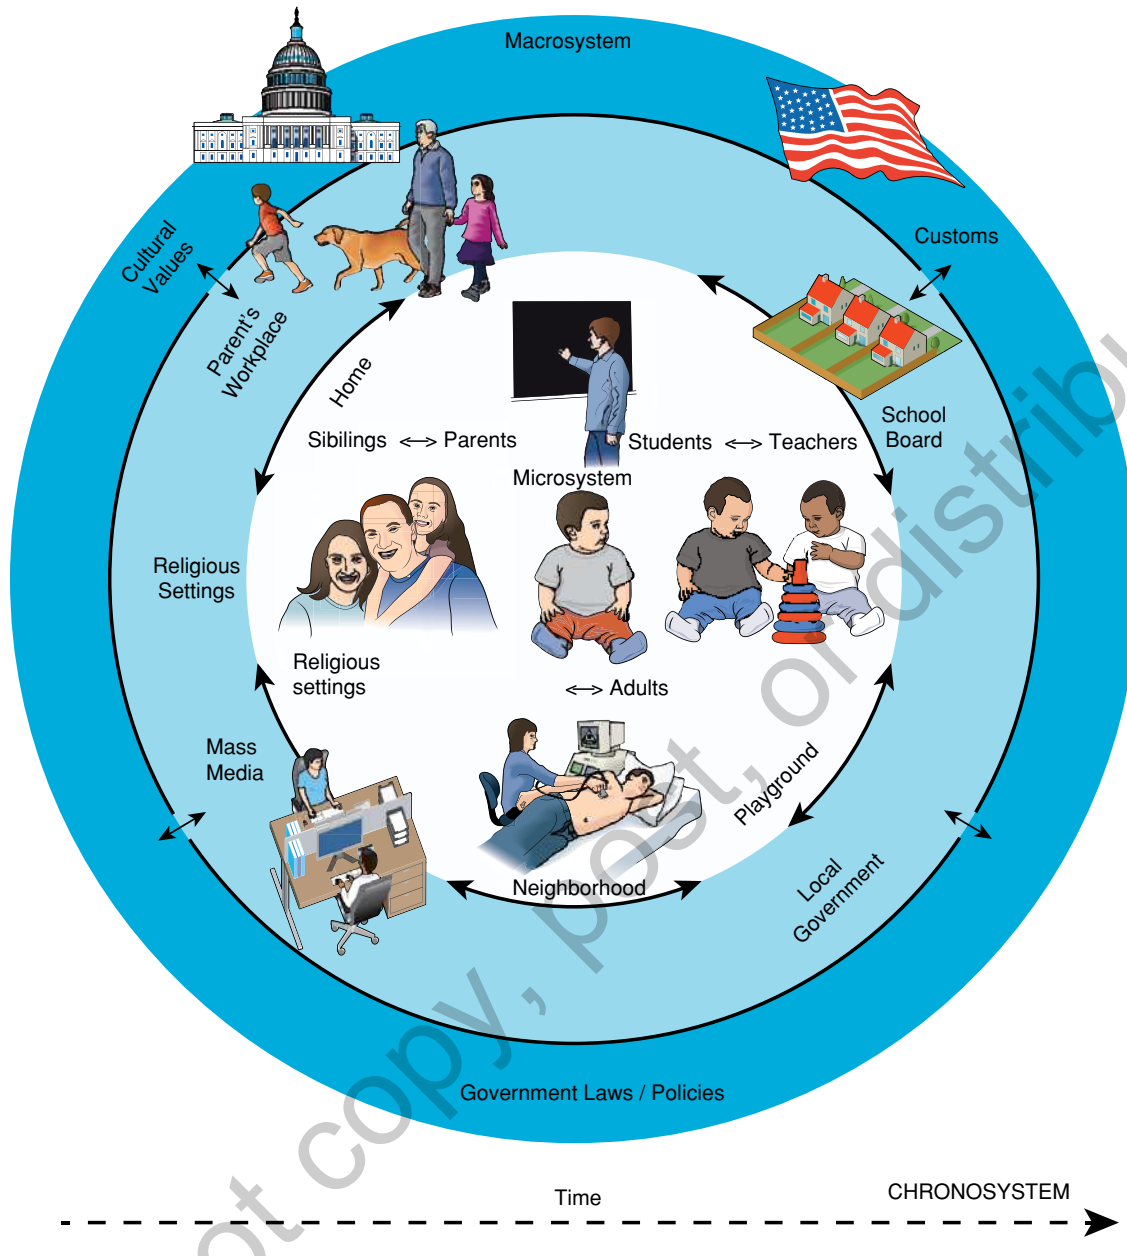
Macrosystem

Cultural Values

Customs

Parent's Workplace

Home

Sibilings $\longleftrightarrow$ Parents

Students $\longleftrightarrow$ Teachers

School Board

Microsystem

Religious Settings

Religious settings

$\longleftrightarrow$ Adults

Mass Media

Playground

Neighborhood

Local Government

Government Laws / Policies

Time

CHRONOSYSTEM

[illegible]ot copy, post, or distrib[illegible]